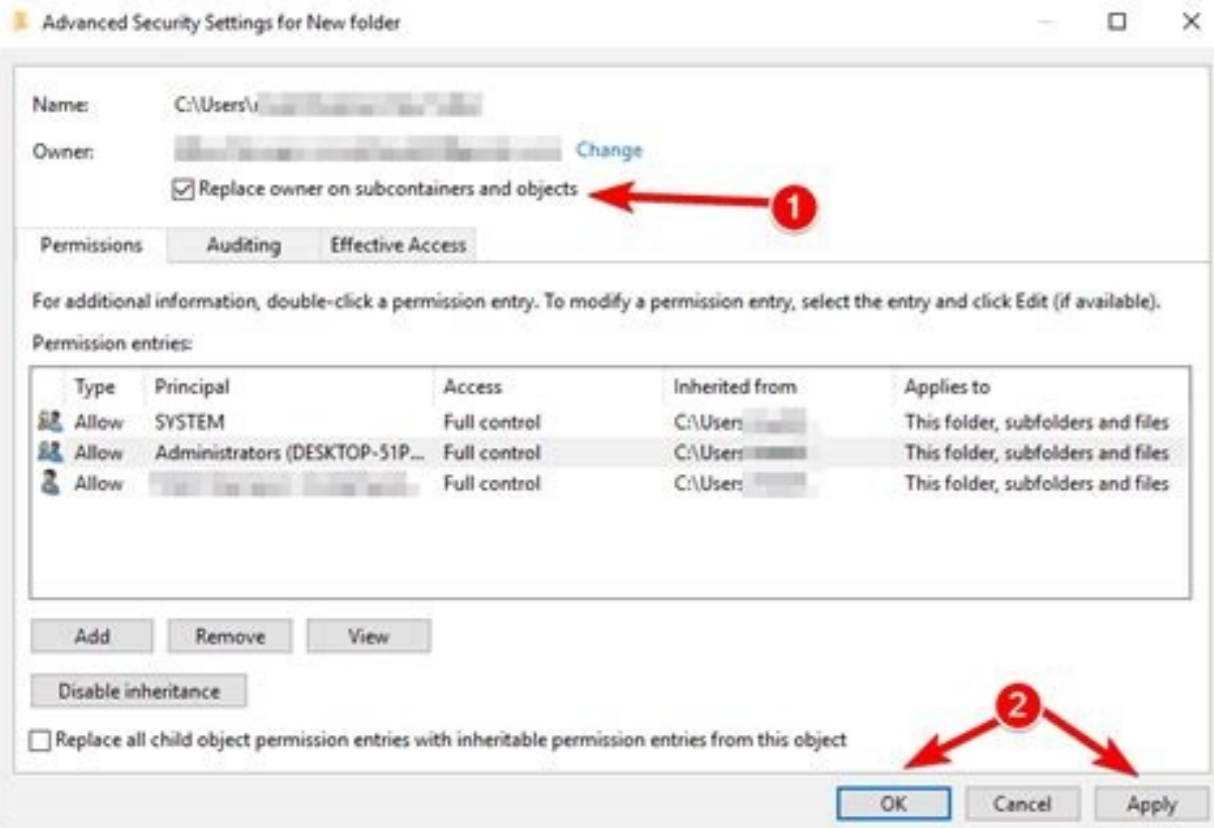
Advanced Security Settings for New folder

Name: C:\Users\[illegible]

Owner: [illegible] Change

Replace owner on subcontainers and objects

1

Permissions Auditing Effective Access

For additional information, double-click a permission entry. To modify a permission entry, select the entry and click Edit (if available).

Permission entries:

| Type | Principal | Access | Inherited from | Applies to |
|---|---|---|---|---|
| Allow | SYSTEM | Full control | C:\Users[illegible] | This folder, subfolders and files |
| Allow | Administrators (DESKTOP-51P... | Full control | C:\Users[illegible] | This folder, subfolders and files |
| Allow | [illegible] | Full control | C:\Users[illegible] | This folder, subfolders and files |

Add Remove View

Disable inheritance

Replace all child object permission entries with inheritable permission entries from this object

2

OK Cancel Apply